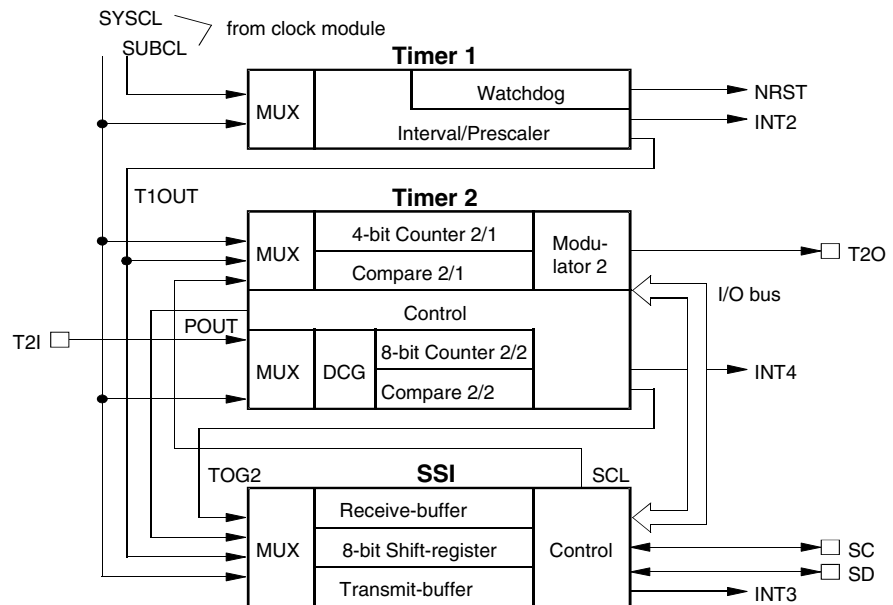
SYSCL
SUBCL
from clock module

Timer 1
MUX
Watchdog
Interval/Prescaler
NRST
INT2

T1OUT

Timer 2
MUX
4-bit Counter 2/1
Compare 2/1
Modulator 2
T2O
I/O bus
Control
T2I
POUT
MUX
DCG
8-bit Counter 2/2
Compare 2/2
INT4

TOG2
SSI
SCL
MUX
Receive-buffer
8-bit Shift-register
Transmit-buffer
Control
SC
SD
INT3